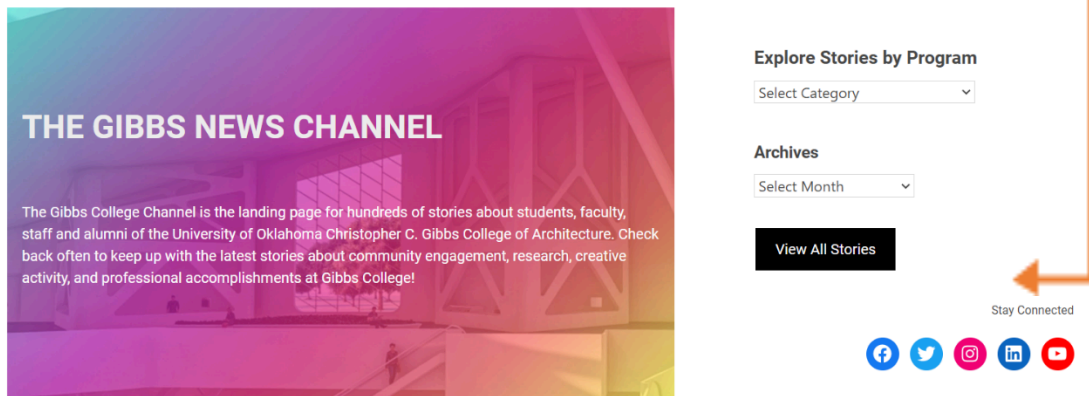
THE GIBBS NEWS CHANNEL

The Gibbs College Channel is the landing page for hundreds of stories about students, faculty, staff and alumni of the University of Oklahoma Christopher C. Gibbs College of Architecture. Check back often to keep up with the latest stories about community engagement, research, creative activity, and professional accomplishments at Gibbs College!

Explore Stories by Program

Select Category

Archives

Select Month

View All Stories

Stay Connected